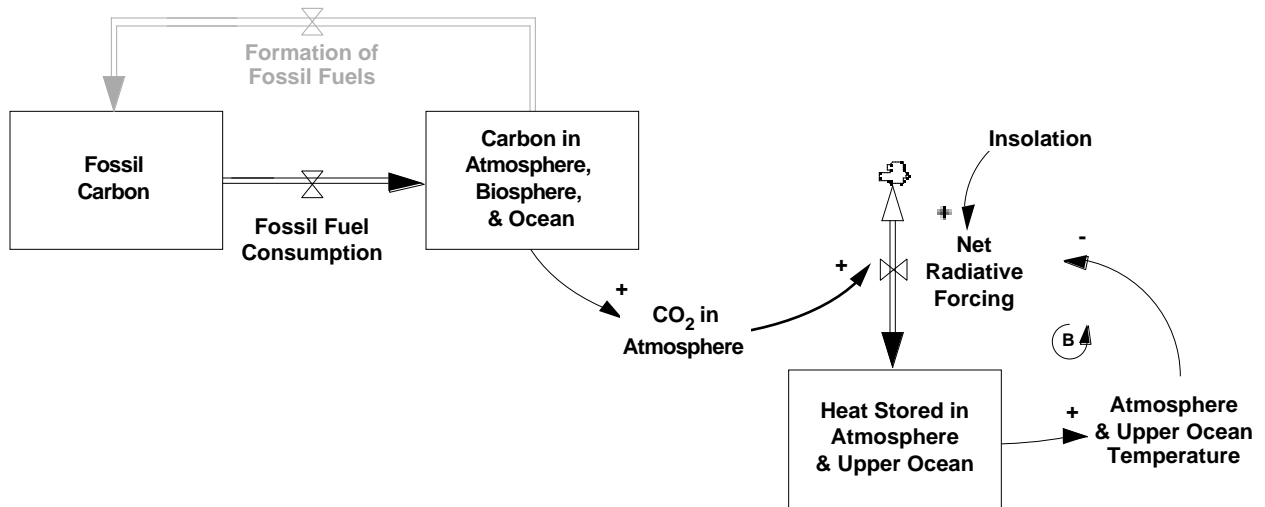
Formation of Fossil Fuels

Fossil Carbon

Fossil Fuel Consumption

Carbon in Atmosphere, Biosphere, & Ocean

+

$CO_2$ in Atmosphere

+

Insolation

+

Net Radiative Forcing

-

B

Heat Stored in Atmosphere & Upper Ocean

+

Atmosphere & Upper Ocean Temperature